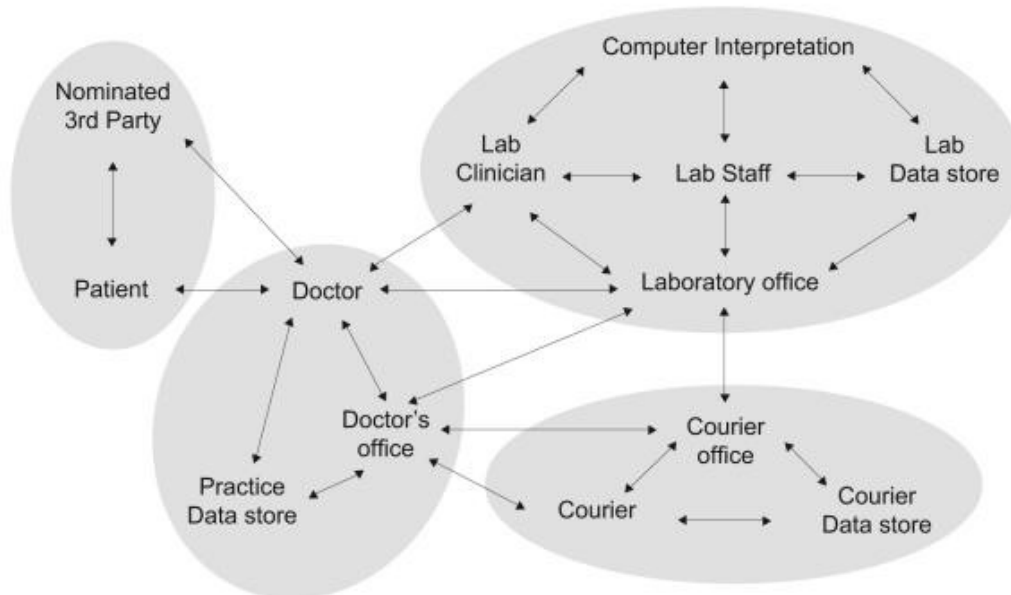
Computer Interpretation

Nominated 3rd Party

Lab Clinician

Lab Staff

Lab Data store

Patient

Doctor

Laboratory office

Doctor's office

Courier office

Practice Data store

Courier

Courier Data store